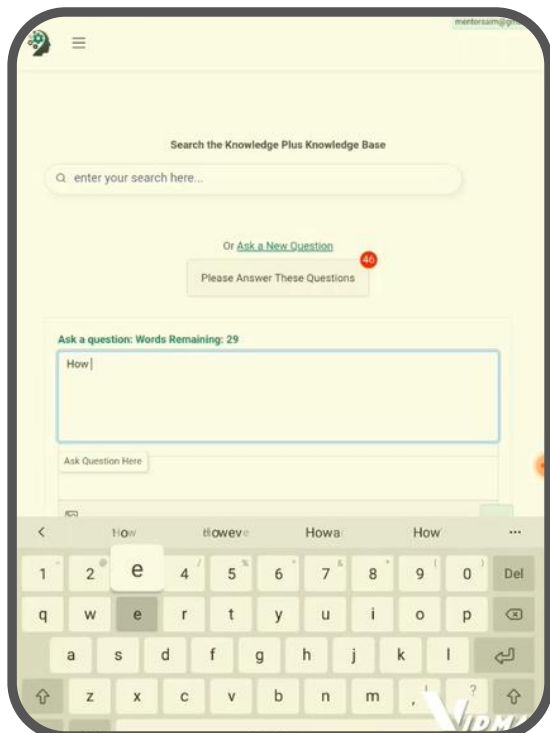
mentorsam@g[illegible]

Search the Knowledge Plus Knowledge Base

enter your search here...

Or Ask a New Question

46

Please Answer These Questions

Ask a question: Words Remaining: 29

How

Ask Question Here

<

How

Howeve

Howa

How

...

1

2

e

4

5

6

7

8

9

0

Del

q

w

e

r

t

y

u

i

o

p

a

s

d

f

g

h

j

k

l

z

x

c

v

b

n

m

,

?

VIDMA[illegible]